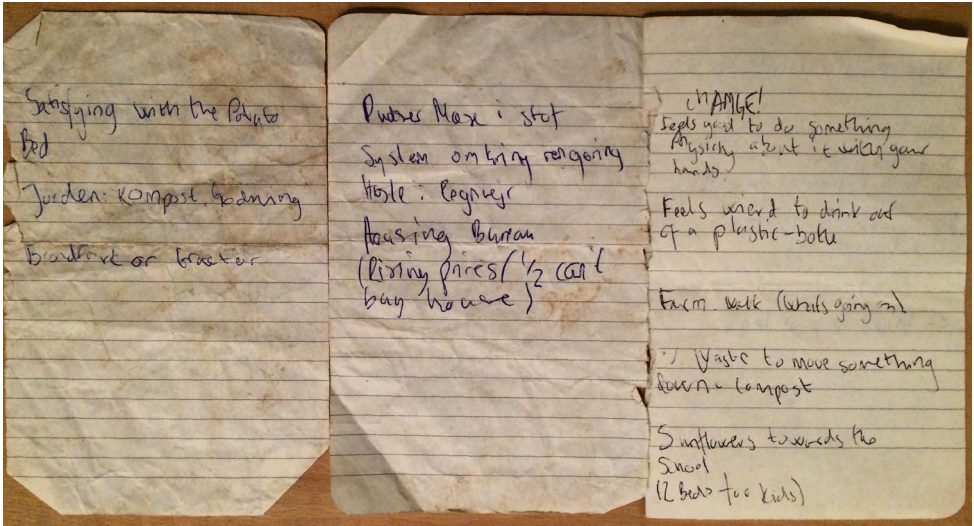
Satisfying with the Potato Bed

Jorden: Kompost, Gødning

Bondfork or tractor

Pader Max : stot

System omtring rengøring

Hoste : Regnvejr

Housing Bureau

(Rising prices ($\frac{1}{2}$ can't buy house)

CHANGE!

Feels good to do something physically about it with your hands

Feels weird to drink out of a plastic-bottle

Farm walk (What's going on)

Waste to move something down a compost

Sunflowers towards the School

(2 Beds for kids)